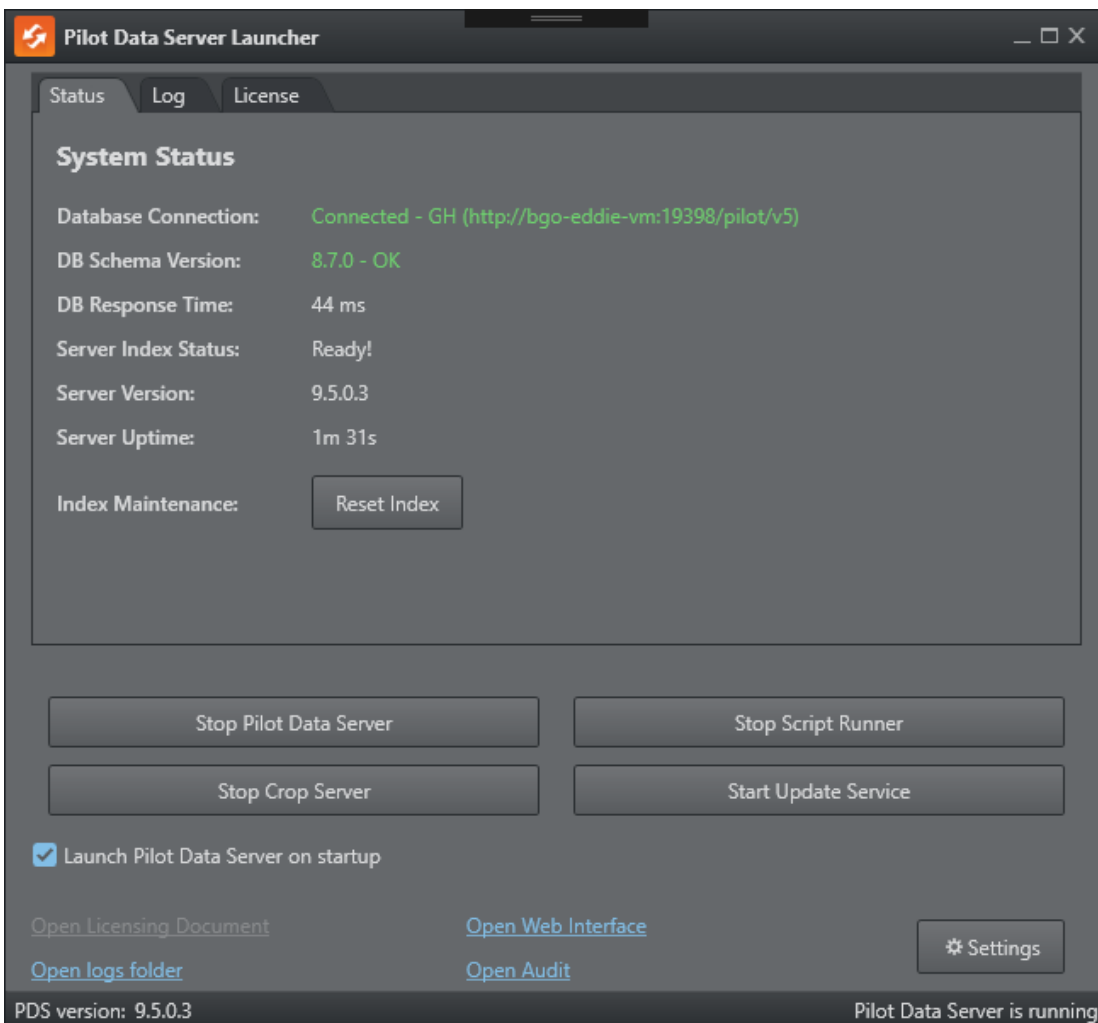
Pilot Data Server Launcher

Status Log License

System Status

Database Connection: Connected - GH (http://bgo-eddie-vm:19398/pilot/v5)

DB Schema Version: 8.7.0 - OK

DB Response Time: 44 ms

Server Index Status: Ready!

Server Version: 9.5.0.3

Server Uptime: 1m 31s

Index Maintenance: Reset Index

Stop Pilot Data Server

Stop Script Runner

Stop Crop Server

Start Update Service

Launch Pilot Data Server on startup

Open Licensing Document

Open Web Interface

Settings

Open logs folder

Open Audit

PDS version: 9.5.0.3

Pilot Data Server is running